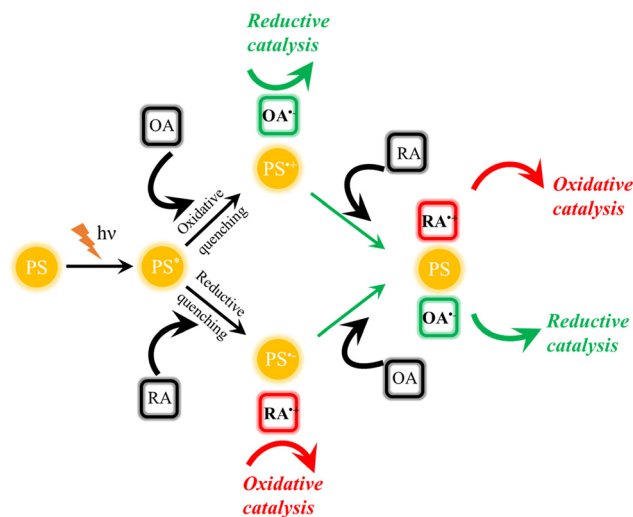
Reductive catalysis

OA

$OA^{\bullet}$

$PS^{\bullet+}$

RA

Oxidative catalysis

Oxidative quenching

$RA^{\bullet+}$

PS

hν

$PS^*$

PS

Reductive quenching

$OA^{\bullet}$

Reductive catalysis

$PS^{\bullet-}$

OA

RA

$RA^{\bullet+}$

Oxidative catalysis